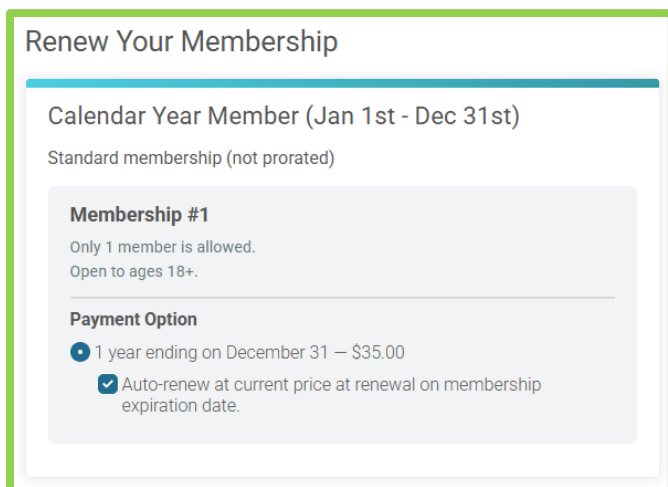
Renew Your Membership

Calendar Year Member (Jan 1st - Dec 31st)

Standard membership (not prorated)

Membership #1

Only 1 member is allowed.
Open to ages 18+.

Payment Option

1 year ending on December 31 — $35.00

Auto-renew at current price at renewal on membership expiration date.